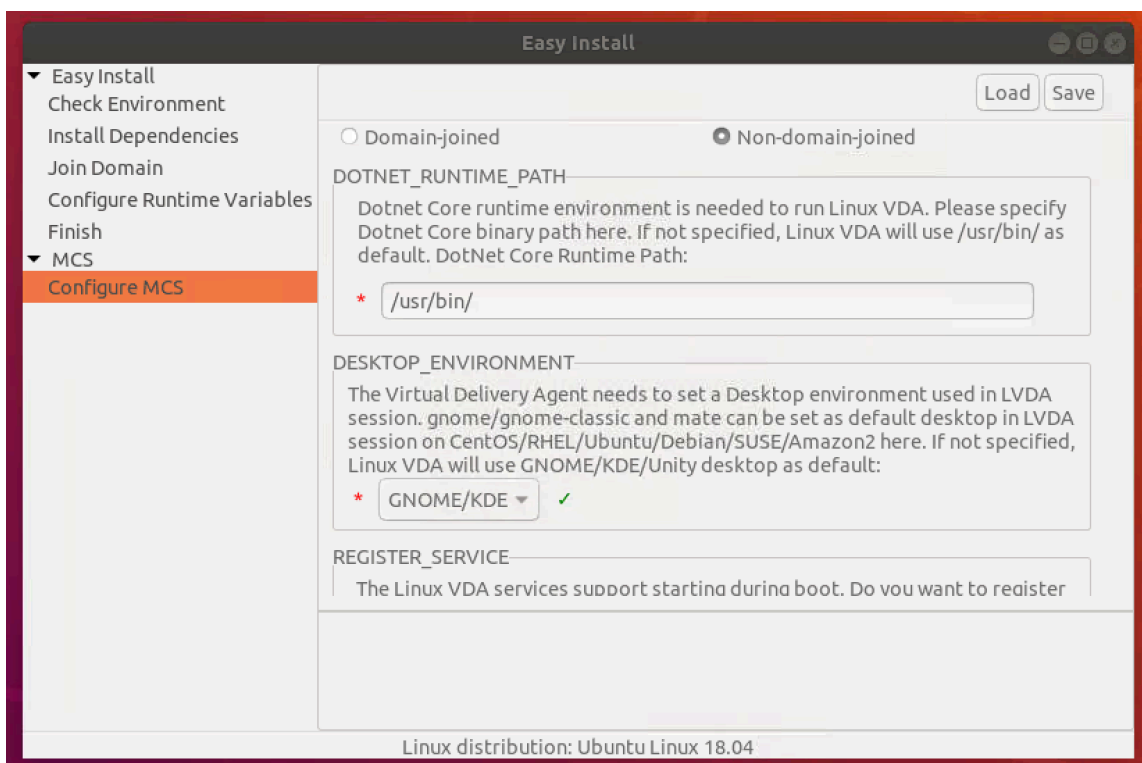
Easy Install

Easy Install
Check Environment
Install Dependencies
Join Domain
Configure Runtime Variables
Finish
MCS
Configure MCS

Load Save

Domain-joined Non-domain-joined

DOTNET_RUNTIME_PATH

Dotnet Core runtime environment is needed to run Linux VDA. Please specify Dotnet Core binary path here. If not specified, Linux VDA will use /usr/bin/ as default. DotNet Core Runtime Path:

* /usr/bin/

DESKTOP_ENVIRONMENT

The Virtual Delivery Agent needs to set a Desktop environment used in LVDA session. gnome/gnome-classic and mate can be set as default desktop in LVDA session on CentOS/RHEL/Ubuntu/Debian/SUSE/Amazon2 here. If not specified, Linux VDA will use GNOME/KDE/Unity desktop as default:

* GNOME/KDE ✓

REGISTER_SERVICE

The Linux VDA services support starting during boot. Do you want to register

Linux distribution: Ubuntu Linux 18.04